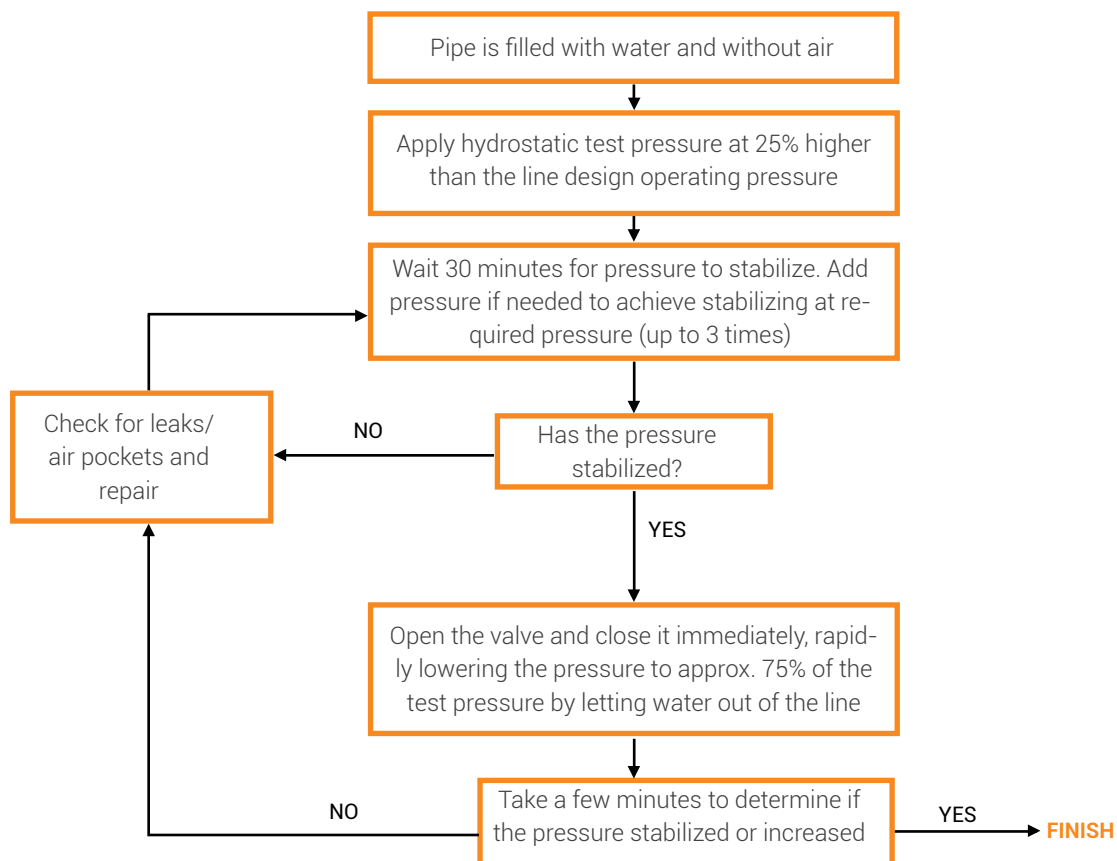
Pipe is filled with water and without air

Apply hydrostatic test pressure at 25% higher than the line design operating pressure

Wait 30 minutes for pressure to stabilize. Add pressure if needed to achieve stabilizing at required pressure (up to 3 times)

Check for leaks/ air pockets and repair

NO

Has the pressure stabilized?

YES

Open the valve and close it immediately, rapidly lowering the pressure to approx. 75% of the test pressure by letting water out of the line

NO

Take a few minutes to determine if the pressure stabilized or increased

YES

FINISH